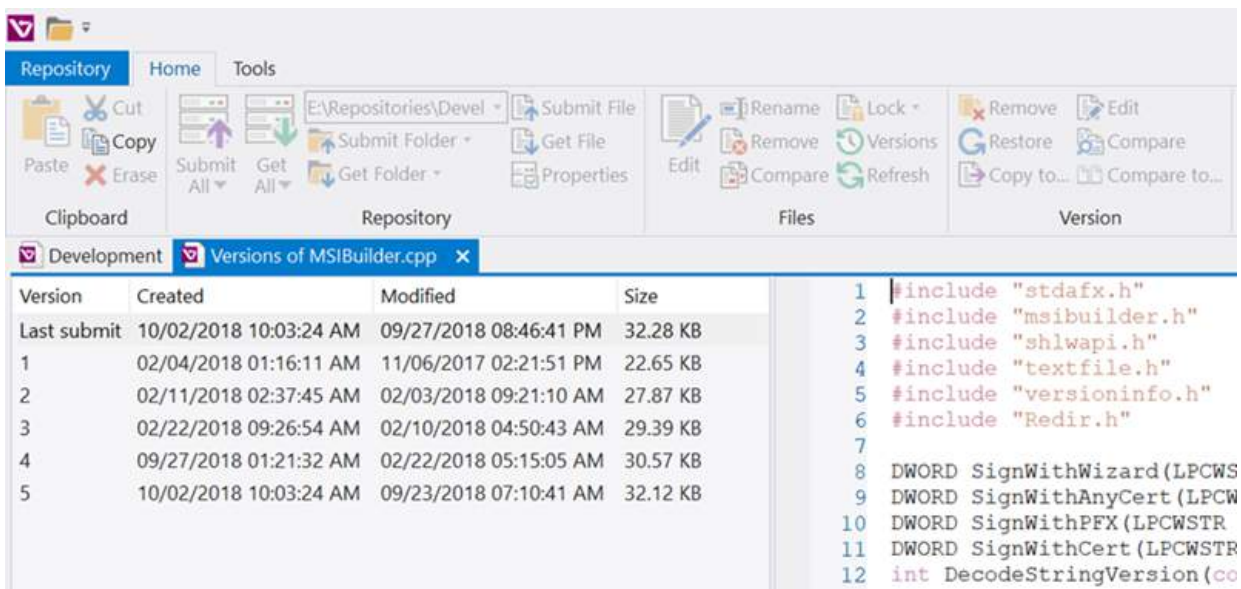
Repository Home Tools

Paste Cut Copy Erase
Clipboard

Submit All Get All E:\Repositories\Devel Submit Folder Get Folder Submit File Get File Properties
Repository

Edit Rename Remove Compare Lock Versions Refresh
Files

Remove Restore Copy to... Edit Compare Compare to...
Version

Development Versions of MSIBuilder.cpp ×

| Version | Created | Modified | Size |
|---|---|---|---|
| Last submit | 10/02/2018 10:03:24 AM | 09/27/2018 08:46:41 PM | 32.28 KB |
| 1 | 02/04/2018 01:16:11 AM | 11/06/2017 02:21:51 PM | 22.65 KB |
| 2 | 02/11/2018 02:37:45 AM | 02/03/2018 09:21:10 AM | 27.87 KB |
| 3 | 02/22/2018 09:26:54 AM | 02/10/2018 04:50:43 AM | 29.39 KB |
| 4 | 09/27/2018 01:21:32 AM | 02/22/2018 05:15:05 AM | 30.57 KB |
| 5 | 10/02/2018 10:03:24 AM | 09/23/2018 07:10:41 AM | 32.12 KB |

1 #include "stdafx.h"
2 #include "msibuilder.h"
3 #include "shlwapi.h"
4 #include "textfile.h"
5 #include "versioninfo.h"
6 #include "Redir.h"
7
8 DWORD SignWithWizard(LPCWS
9 DWORD SignWithAnyCert(LPCW
10 DWORD SignWithPFX(LPCWSTR
11 DWORD SignWithCert(LPCWSTR
12 int DecodeStringVersion(co